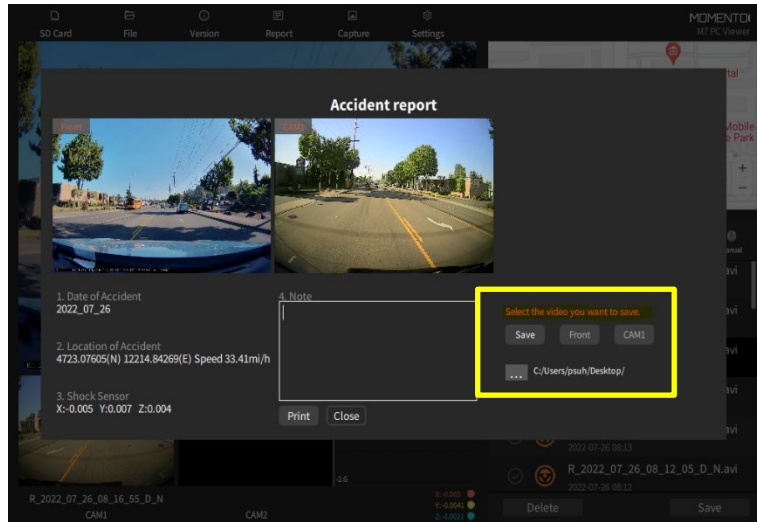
SD Card
File
Version
Report
Capture
Settings
MOMENTO
M7 PC Viewer

Accident report

Front
CAM1

1. Date of Accident
2022_07_26

2. Location of Accident
4723.07605(N) 12214.84269(E) Speed 33.41mi/h

3. Shock Sensor
X:-0.005 Y:0.007 Z:0.004

4. Note

Print
Close

Select the video you want to save.
Save
Front
CAM1
...
C:/Users/psuh/Desktop/

tal
Mobile
Park
avi
avi
avi
avi
2022-07-26 08:11
R_2022_07_26_08_12_05_D_N.avi
2022-07-26 08:12
R_2022_07_26_08_16_55_D_N
CAM1
CAM2
Delete
Save